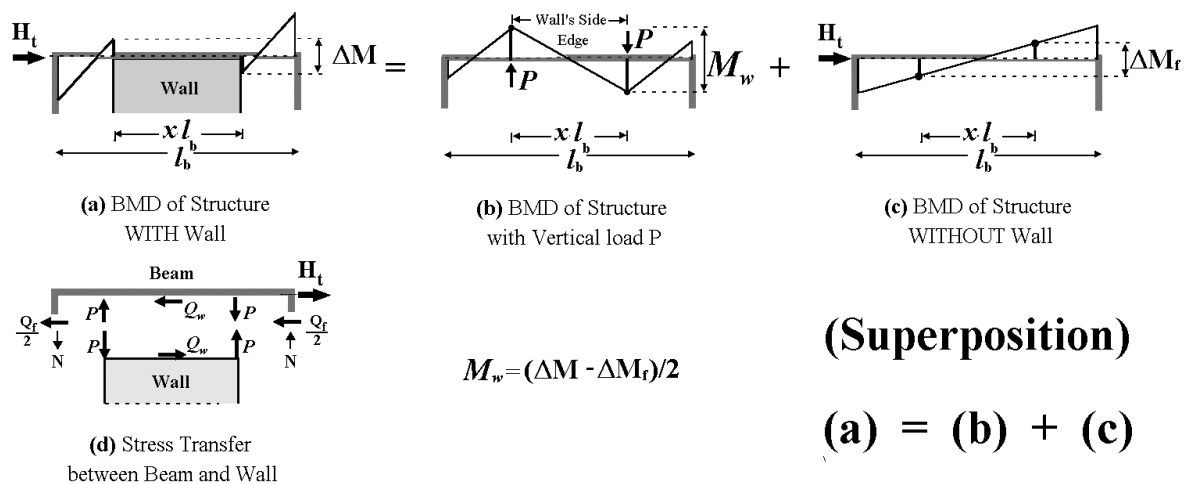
$H_t$

$\Delta M$ =

Wall

$x \cdot l_b$

$l_b$

**(a)** BMD of Structure WITH Wall

Wall's Side Edge

$P$

$P$

$M_w$ +

$x \cdot l_b$

$l_b$

**(b)** BMD of Structure with Vertical load P

$H_t$

$\Delta M_f$

$x \cdot l_b$

$l_b$

**(c)** BMD of Structure WITHOUT Wall

Beam

$H_t$

$\frac{Q_f}{2}$

N

$P$

$Q_w$

$P$

$\frac{Q_f}{2}$

N

$P$

$Q_w$

$P$

Wall

**(d)** Stress Transfer between Beam and Wall

$M_w = (\Delta M - \Delta M_f)/2$

**(Superposition)**

**(a) = (b) + (c)**